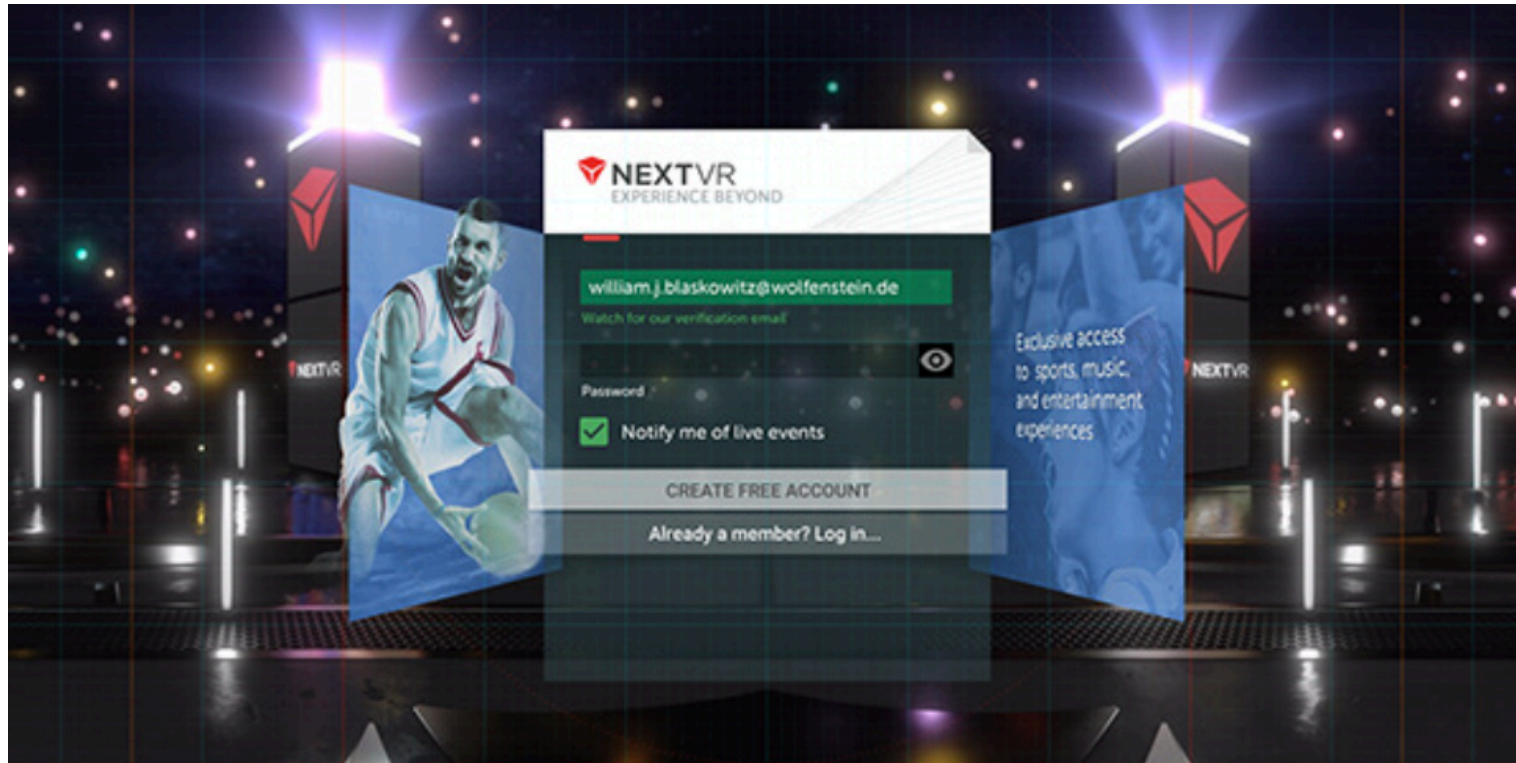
NEXTVR
EXPERIENCE BEYOND

william.j.blaskowitz@wolfenstein.de
Watch for our verification email

Password

Notify me of live events

CREATE FREE ACCOUNT

Already a member? Log in...

Exclusive access to sports, music, and entertainment experiences

NEXTVR

NEXTVR